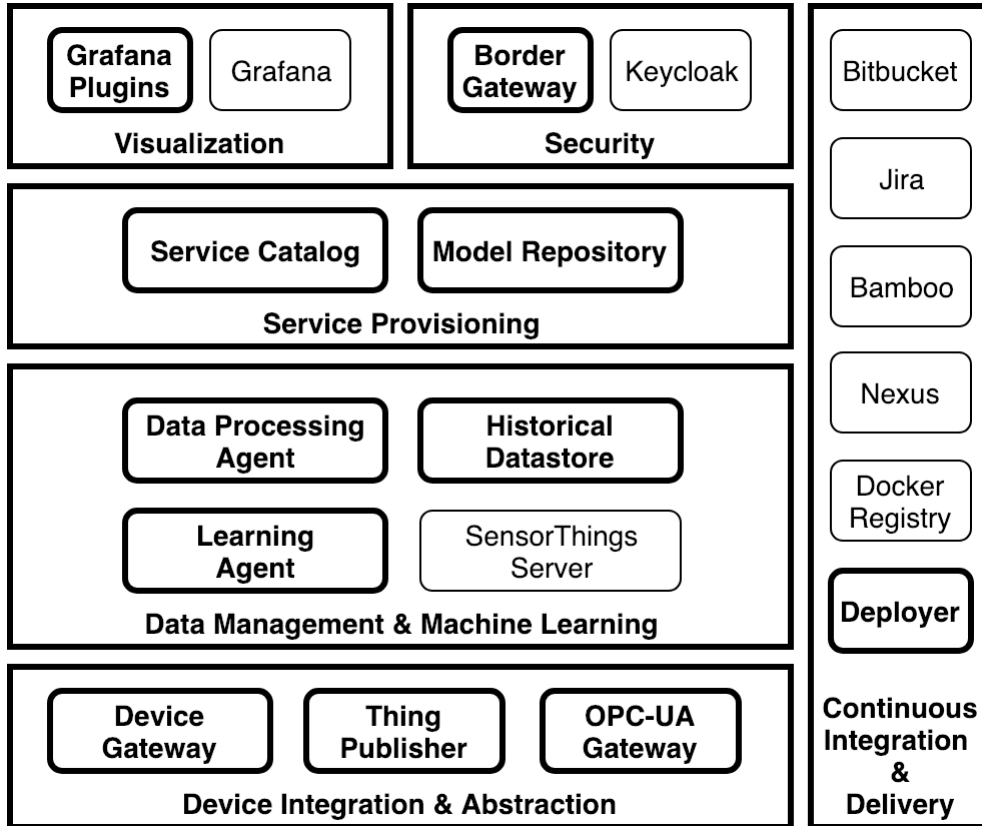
Grafana Plugins
Grafana
Visualization

Border Gateway
Keycloak
Security

Service Catalog
Model Repository
Service Provisioning

Data Processing Agent
Historical Datastore
Learning Agent
SensorThings Server
Data Management & Machine Learning

Device Gateway
Thing Publisher
OPC-UA Gateway
Device Integration & Abstraction

Bitbucket
Jira
Bamboo
Nexus
Docker Registry
Deployer
Continuous Integration & Delivery